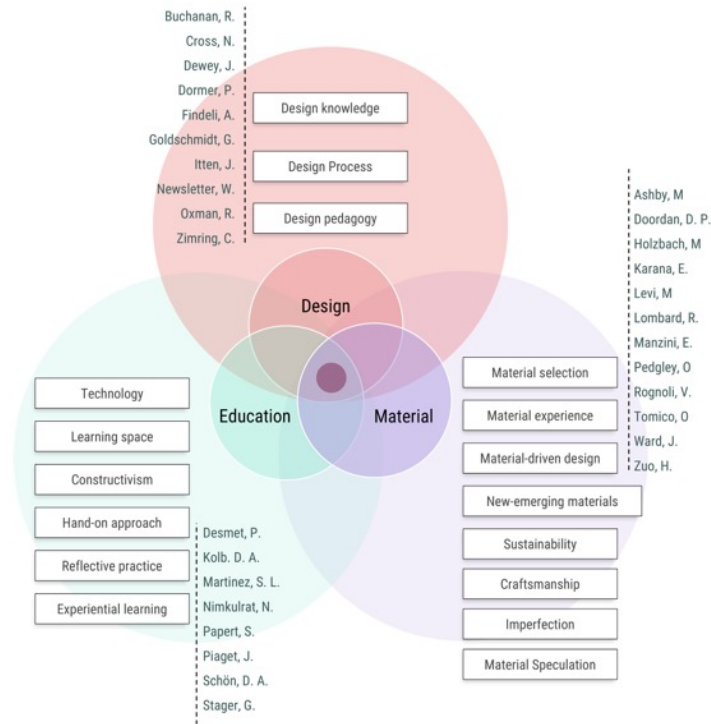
Buchanan, R.
Cross, N.
Dewey, J.
Dormer, P.
Findeli, A.
Goldschmidt, G.
Itten, J.
Newsletter, W.
Oxman, R.
Zimring, C.

Design knowledge
Design Process
Design pedagogy

Ashby, M
Doordan, D. P.
Holzbach, M
Karana, E.
Levi, M
Lombard, R.
Manzini, E.
Pedgley, O
Rognoli, V.
Tomico, O
Ward, J.
Zuo, H.

Design
Education
Material

Technology
Learning space
Constructivism
Hand-on approach
Reflective practice
Experiential learning

Material selection
Material experience
Material-driven design
New-emerging materials
Sustainability
Craftsmanship
Imperfection
Material Speculation

Desmet, P.
Kolb. D. A.
Martinez, S. L.
Nimkulrat, N.
Papert, S.
Piaget, J.
Schön, D. A.
Stager, G.